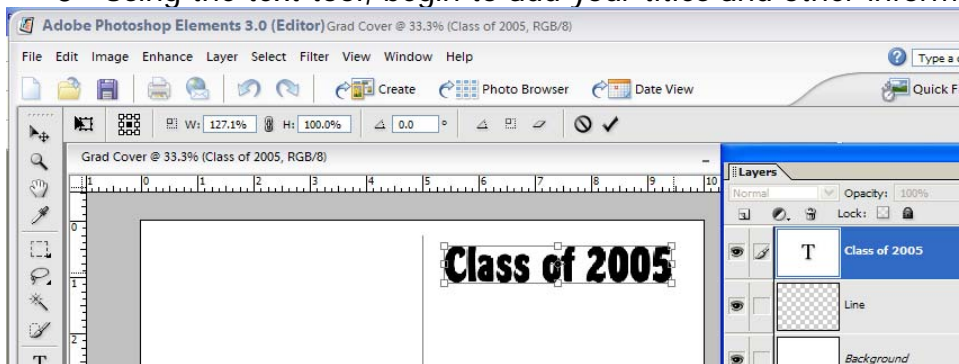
Adobe Photoshop Elements 3.0 (Editor) Grad Cover @ 33.3% (Class of 2005, RGB/8)

File Edit Image Enhance Layer Select Filter View Window Help

Type a

Create Photo Browser Date View Quick F

W: 127.1% H: 100.0% 0.0 °

Grad Cover @ 33.3% (Class of 2005, RGB/8)

Class of 2005

Layers

Normal Opacity: 100%

Lock:

T Class of 2005

Line

Background